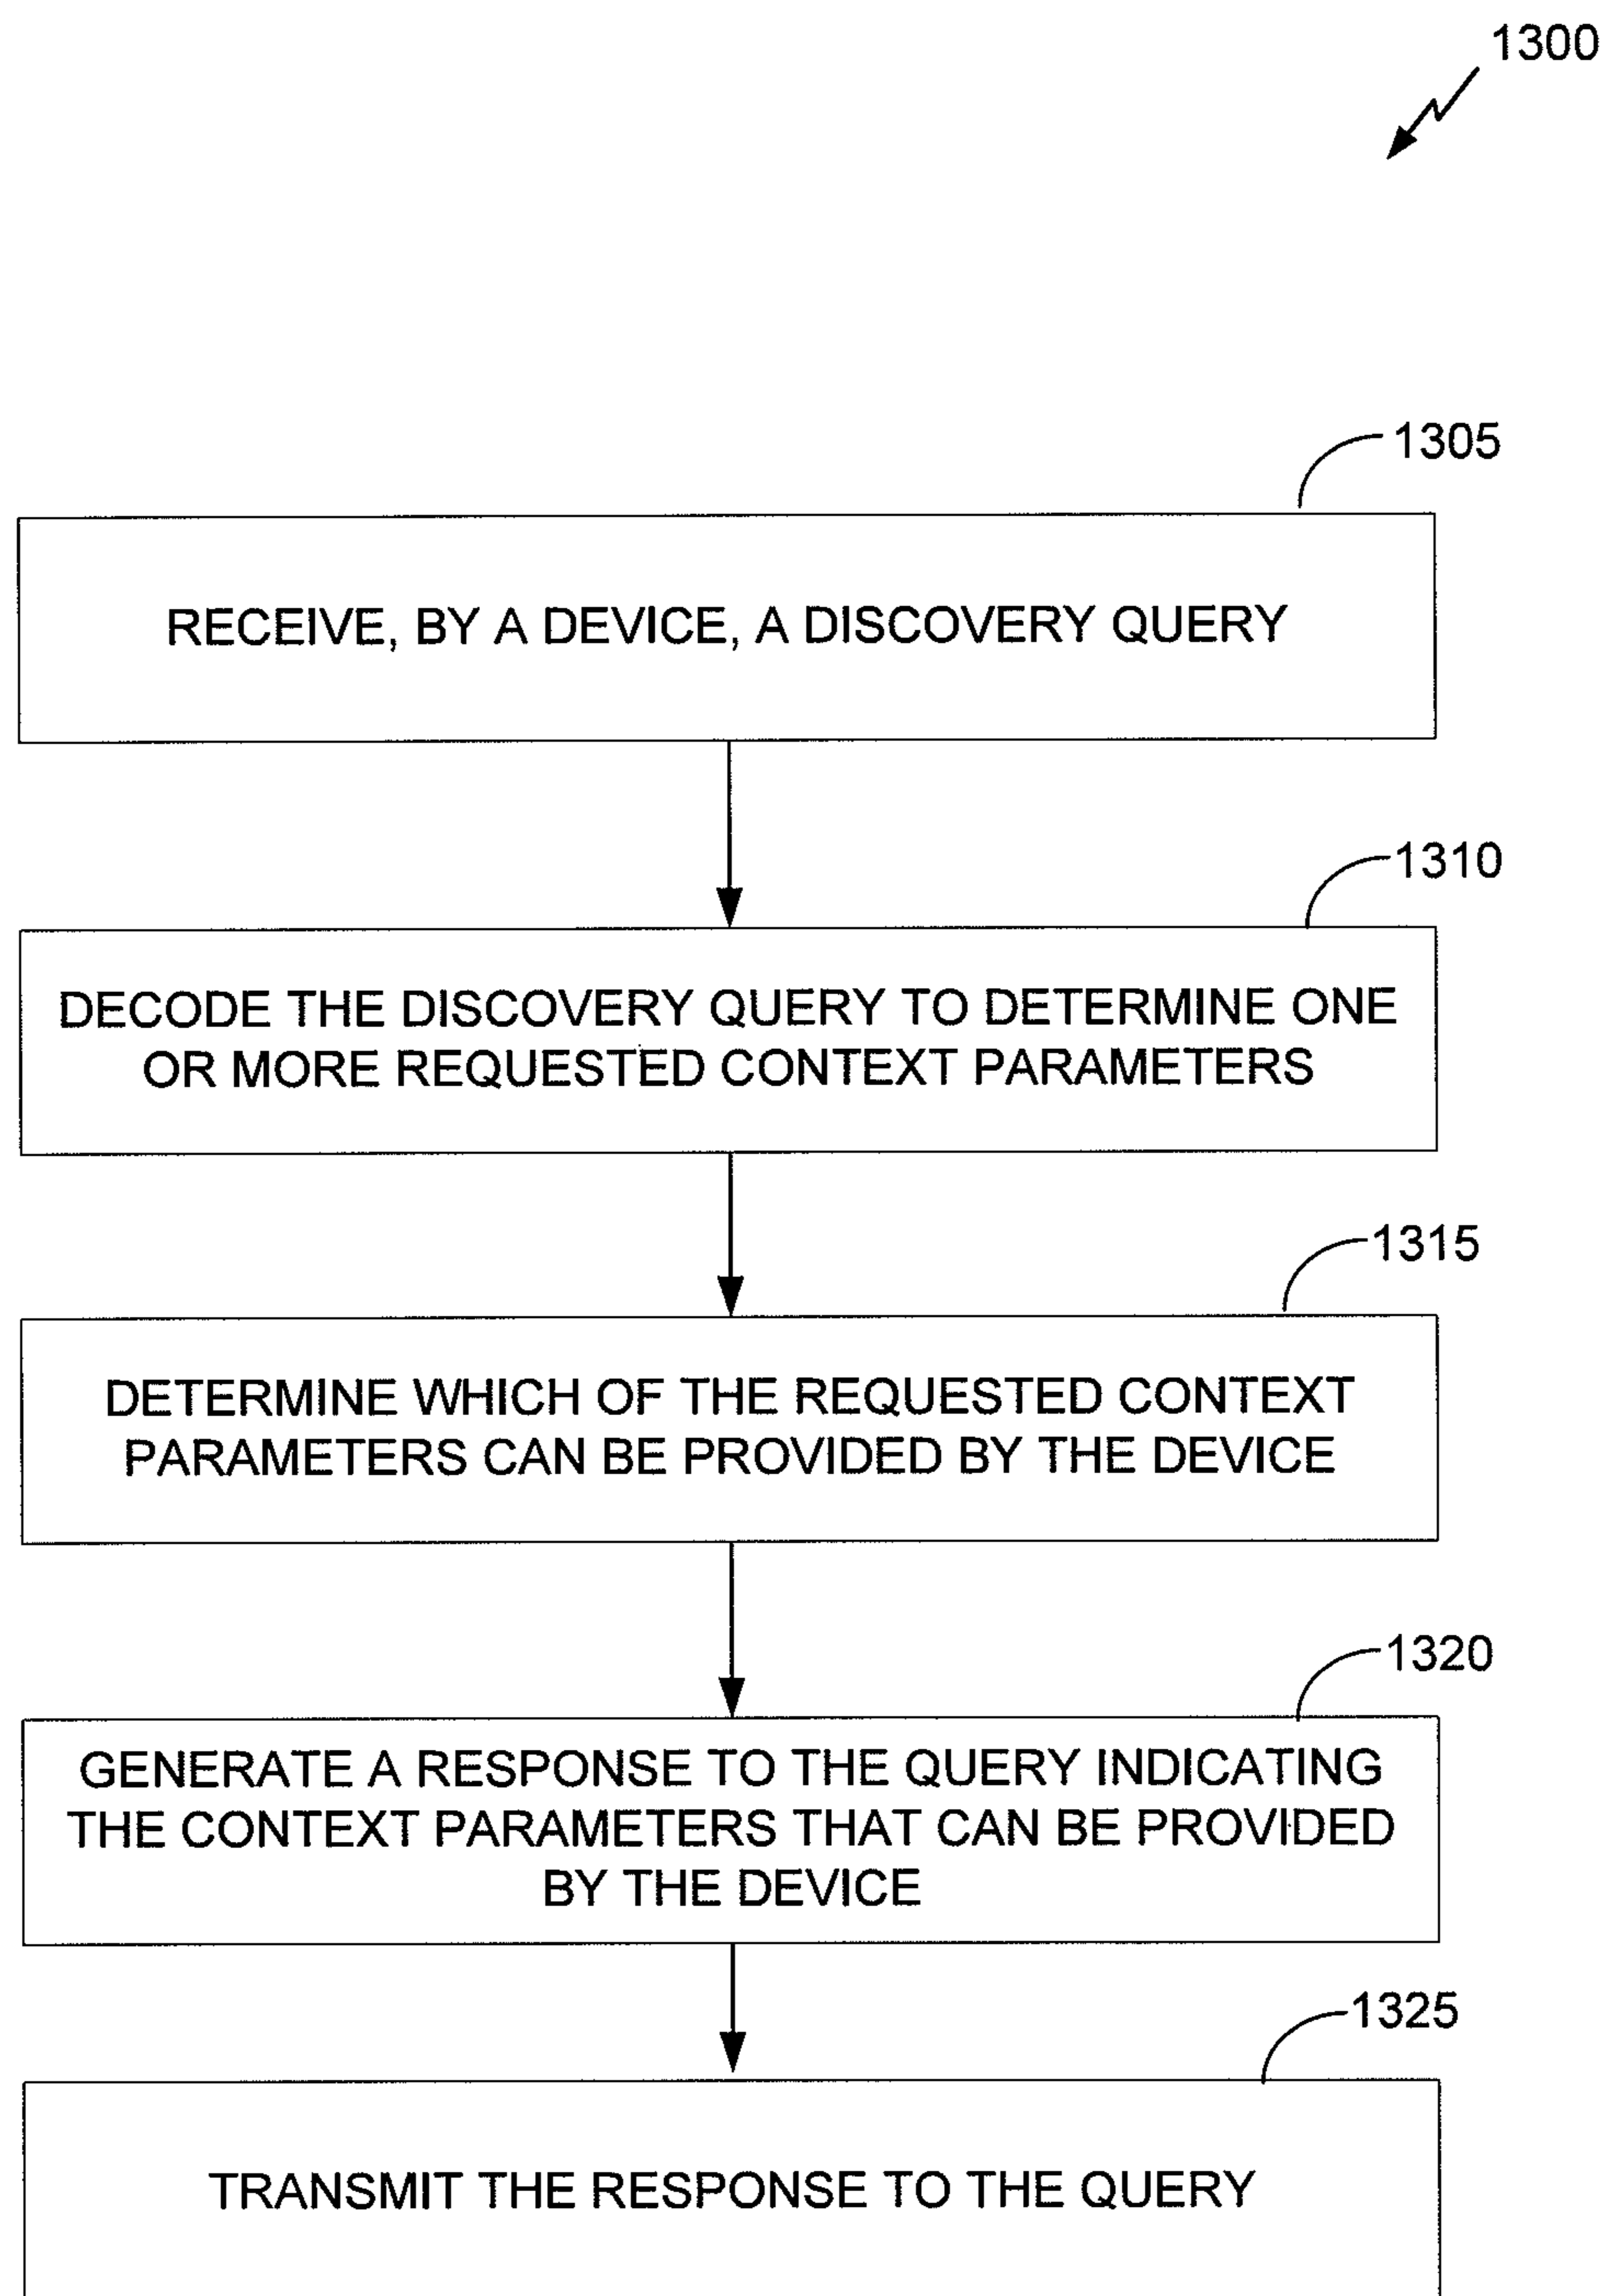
1300

1305

RECEIVE, BY A DEVICE, A DISCOVERY QUERY

1310

DECODE THE DISCOVERY QUERY TO DETERMINE ONE OR MORE REQUESTED CONTEXT PARAMETERS

1315

DETERMINE WHICH OF THE REQUESTED CONTEXT PARAMETERS CAN BE PROVIDED BY THE DEVICE

1320

GENERATE A RESPONSE TO THE QUERY INDICATING THE CONTEXT PARAMETERS THAT CAN BE PROVIDED BY THE DEVICE

1325

TRANSMIT THE RESPONSE TO THE QUERY